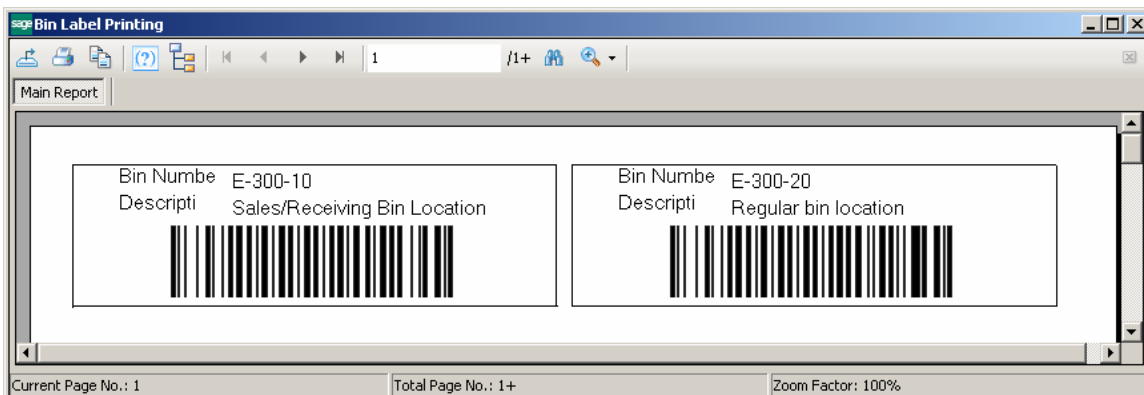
sage Bin Label Printing

1 /1+

Main Report

Bin Numbe E-300-10
Descripti Sales/Receiving Bin Location

Bin Numbe E-300-20
Descripti Regular bin location

Current Page No.: 1 | Total Page No.: 1+ | Zoom Factor: 100%